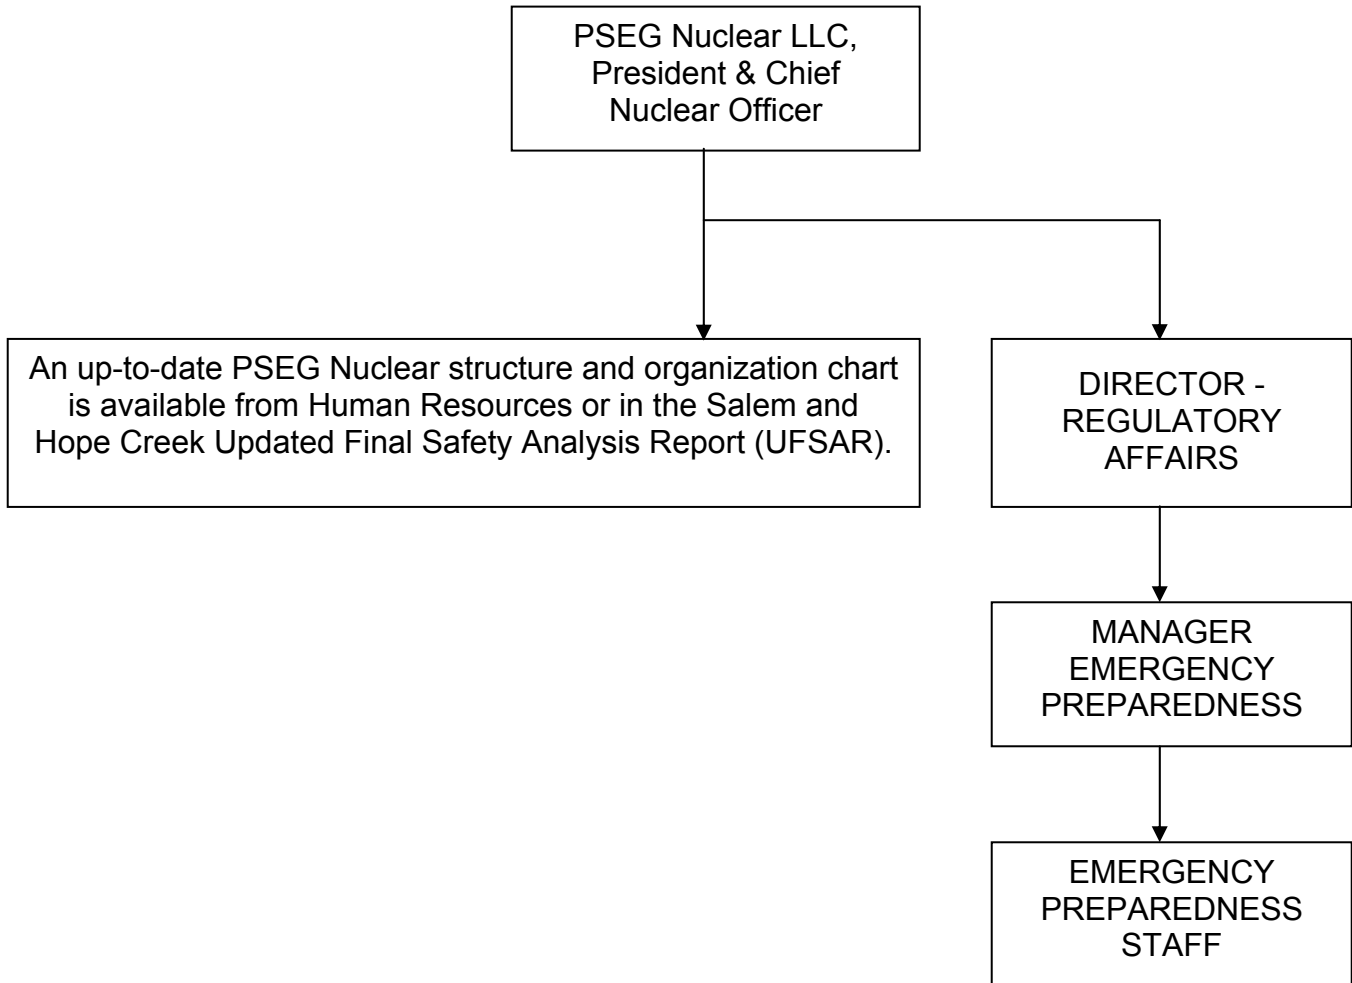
PSEG Nuclear LLC, President & Chief Nuclear Officer

An up-to-date PSEG Nuclear structure and organization chart is available from Human Resources or in the Salem and Hope Creek Updated Final Safety Analysis Report (UFSAR).

DIRECTOR - REGULATORY AFFAIRS

MANAGER EMERGENCY PREPAREDNESS

EMERGENCY PREPAREDNESS STAFF